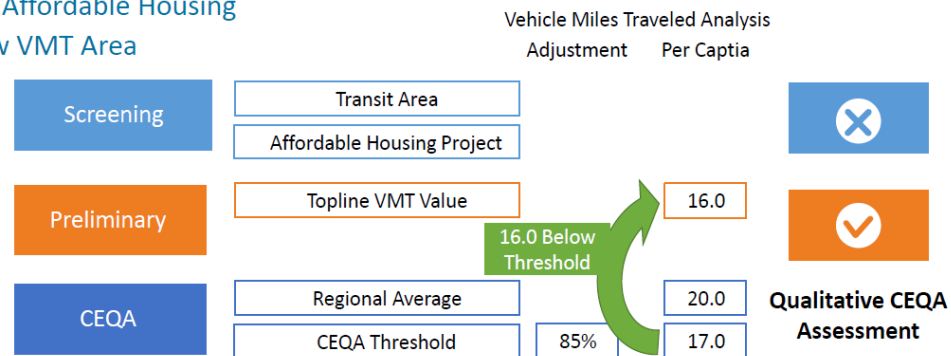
Affordable Housing
w VMT Area

Vehicle Miles Traveled Analysis
Adjustment Per Captia

Screening
Transit Area
Affordable Housing Project

Preliminary
Topline VMT Value
16.0

16.0 Below Threshold

CEQA
Regional Average
20.0
CEQA Threshold
85%
17.0

Qualitative CEQA Assessment